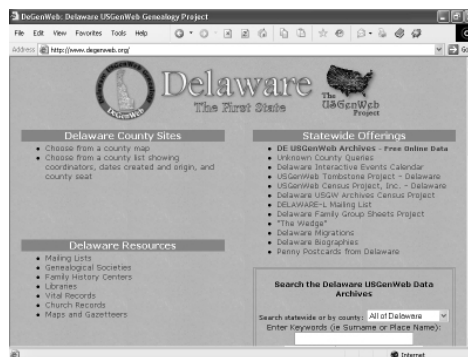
DeGenWeb: Delaware USGenWeb Genealogy Project

File Edit View Favorites Tools Help

Address http://www.degenweb.org

DeGenWeb

Delaware
The First State

The USGenWeb Project

Delaware County Sites

• Choose from a county map
• Choose from a county list showing coordinators, dates created and origin, and county seat

Delaware Resources

• Mailing Lists
• Genealogical Societies
• Family History Centers
• Libraries
• Vital Records
• Church Records
• Maps and Gazetteers

Statewide Offerings

• DE USGenWeb Archives - Free Online Data
• Unknown County Queries
• Delaware Interactive Events Calendar
• USGenWeb Tombstone Project - Delaware
• USGenWeb Census Project, Inc. - Delaware
• Delaware USGW Archives Census Project
• DELAWARE-L Mailing List
• Delaware Family Group Sheets Project
• "The Wedge"
• Delaware Migrations
• Delaware Biographies
• Penny Postcards from Delaware

Search the Delaware USGenWeb Data Archives

Search statewide or by county: All of Delaware
Enter Keywords (ie Surname or Place Name):

Internet